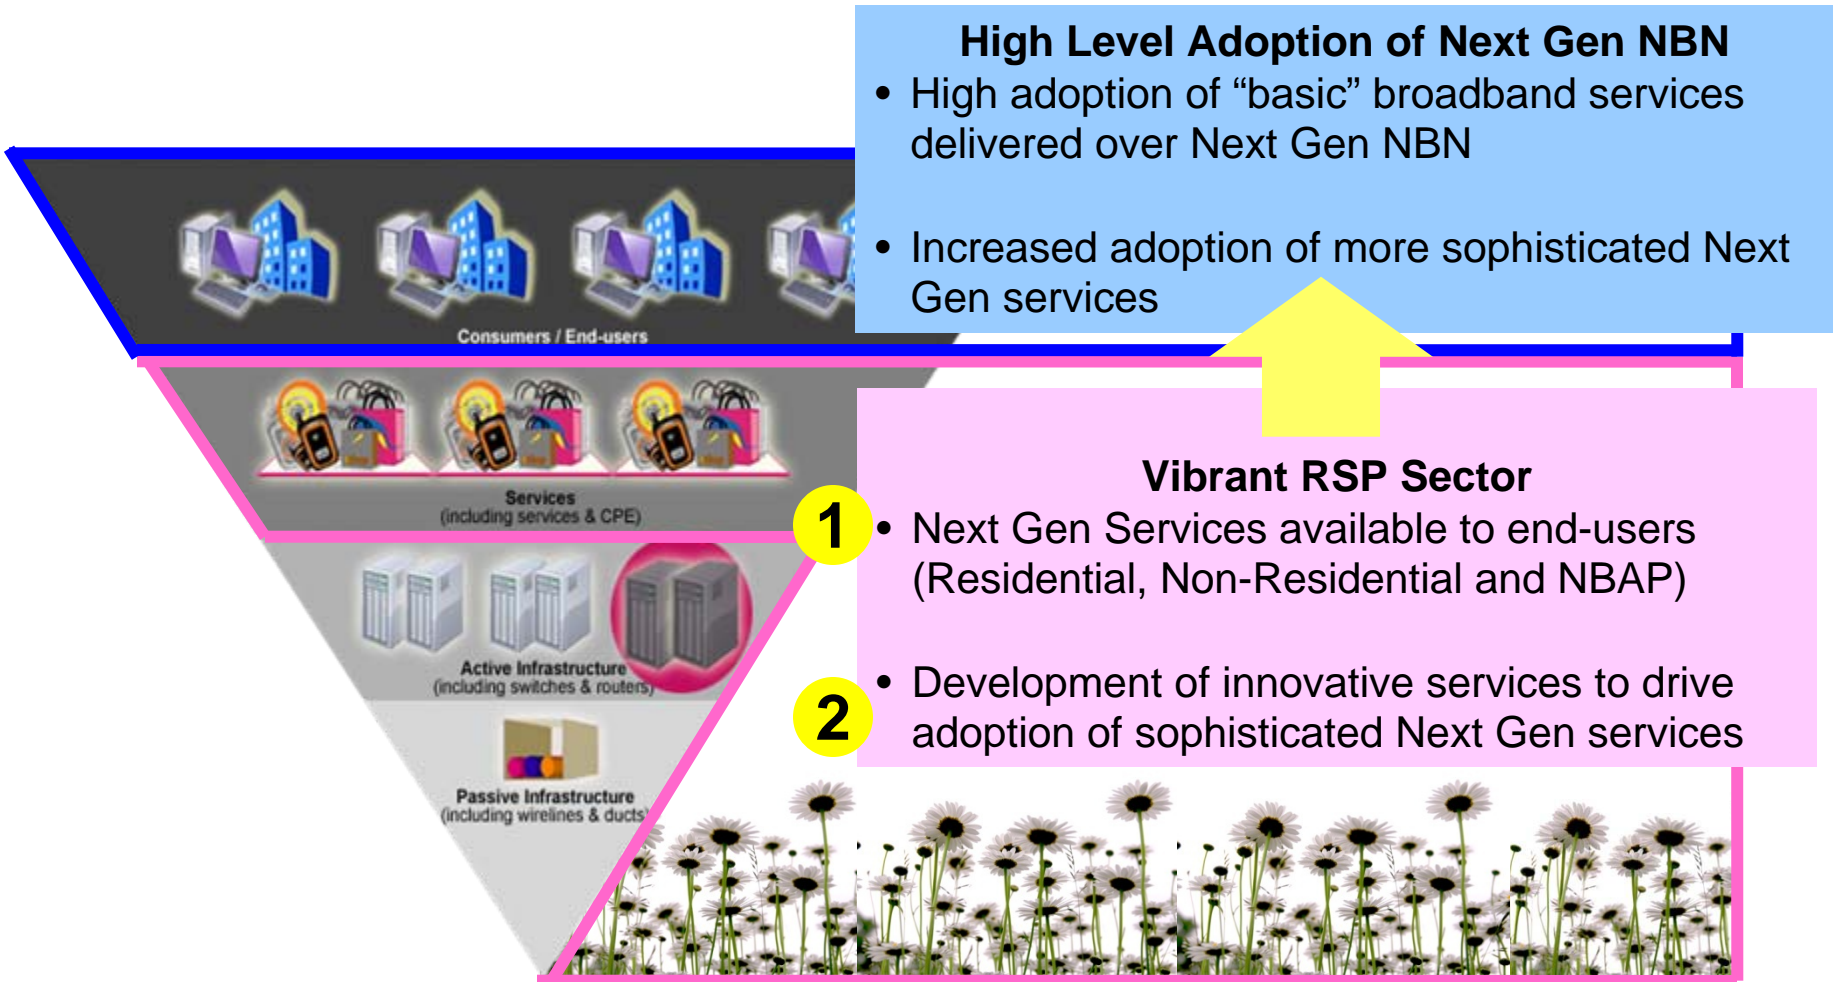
High Level Adoption of Next Gen NBN

• High adoption of “basic” broadband services delivered over Next Gen NBN

• Increased adoption of more sophisticated Next Gen services

Consumers / End-users

Services
(including services & CPE)

Active Infrastructure
(including switches & routers)

Passive Infrastructure
(including wirelines & ducts)

Vibrant RSP Sector

1 • Next Gen Services available to end-users (Residential, Non-Residential and NBAP)

2 • Development of innovative services to drive adoption of sophisticated Next Gen services